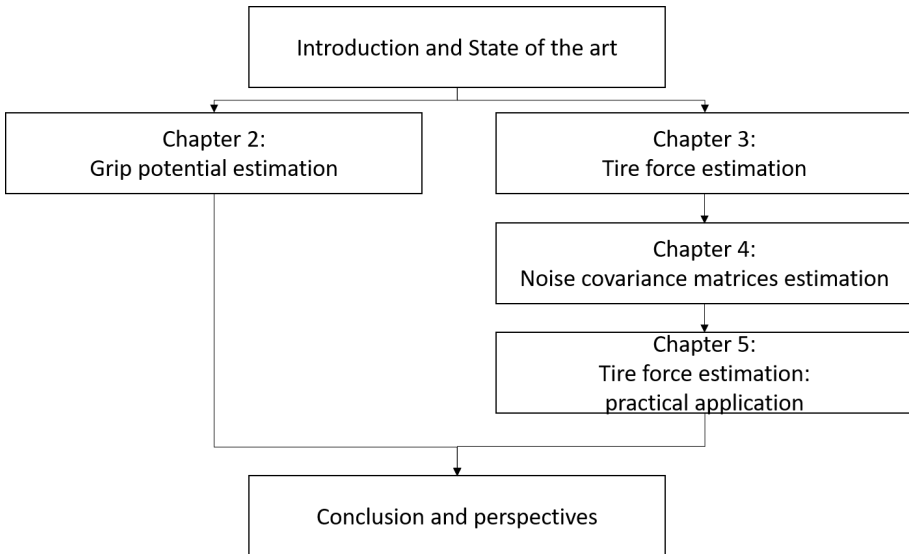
Introduction and State of the art

Chapter 2:
Grip potential estimation

Chapter 3:
Tire force estimation

Chapter 4:
Noise covariance matrices estimation

Chapter 5:
Tire force estimation:
practical application

Conclusion and perspectives